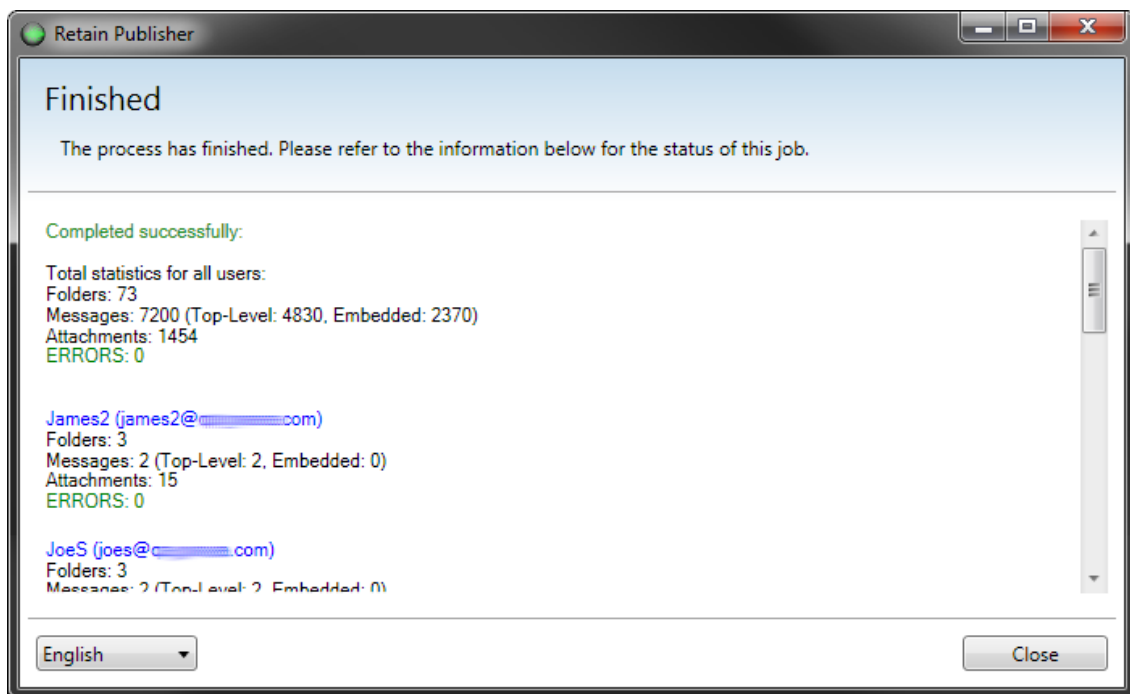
Retain Publisher

Finished

The process has finished. Please refer to the information below for the status of this job.

Completed successfully:

Total statistics for all users:
Folders: 73
Messages: 7200 (Top-Level: 4830, Embedded: 2370)
Attachments: 1454
ERRORS: 0

James2 (james2@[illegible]com)
Folders: 3
Messages: 2 (Top-Level: 2, Embedded: 0)
Attachments: 15
ERRORS: 0

JoeS (joes@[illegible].com)
Folders: 3
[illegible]

English

Close